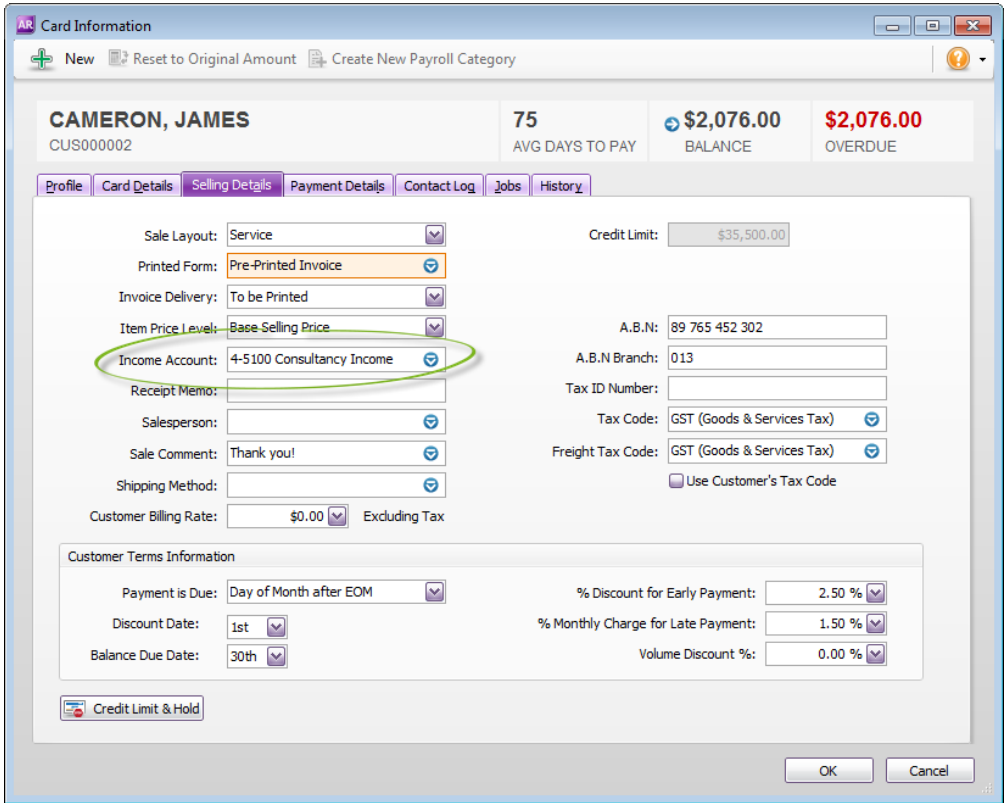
AR Card Information

New Reset to Original Amount Create New Payroll Category

CAMERON, JAMES
CUS000002

75
AVG DAYS TO PAY

$2,076.00
BALANCE

$2,076.00
OVERDUE

Profile | Card Details | Selling Details | Payment Details | Contact Log | Jobs | History

Sale Layout: Service
Printed Form: Pre-Printed Invoice
Invoice Delivery: To be Printed
Item Price Level: Base Selling Price
Income Account: 4-5100 Consultancy Income
Receipt Memo:
Salesperson:
Sale Comment: Thank you!
Shipping Method:
Customer Billing Rate: $0.00 Excluding Tax

Credit Limit: $35,500.00

A.B.N: 89 765 452 302
A.B.N Branch: 013
Tax ID Number:
Tax Code: GST (Goods & Services Tax)
Freight Tax Code: GST (Goods & Services Tax)
Use Customer's Tax Code

Customer Terms Information

Payment is Due: Day of Month after EOM
Discount Date: 1st
Balance Due Date: 30th

% Discount for Early Payment: 2.50 %
% Monthly Charge for Late Payment: 1.50 %
Volume Discount %: 0.00 %

Credit Limit & Hold

OK
Cancel